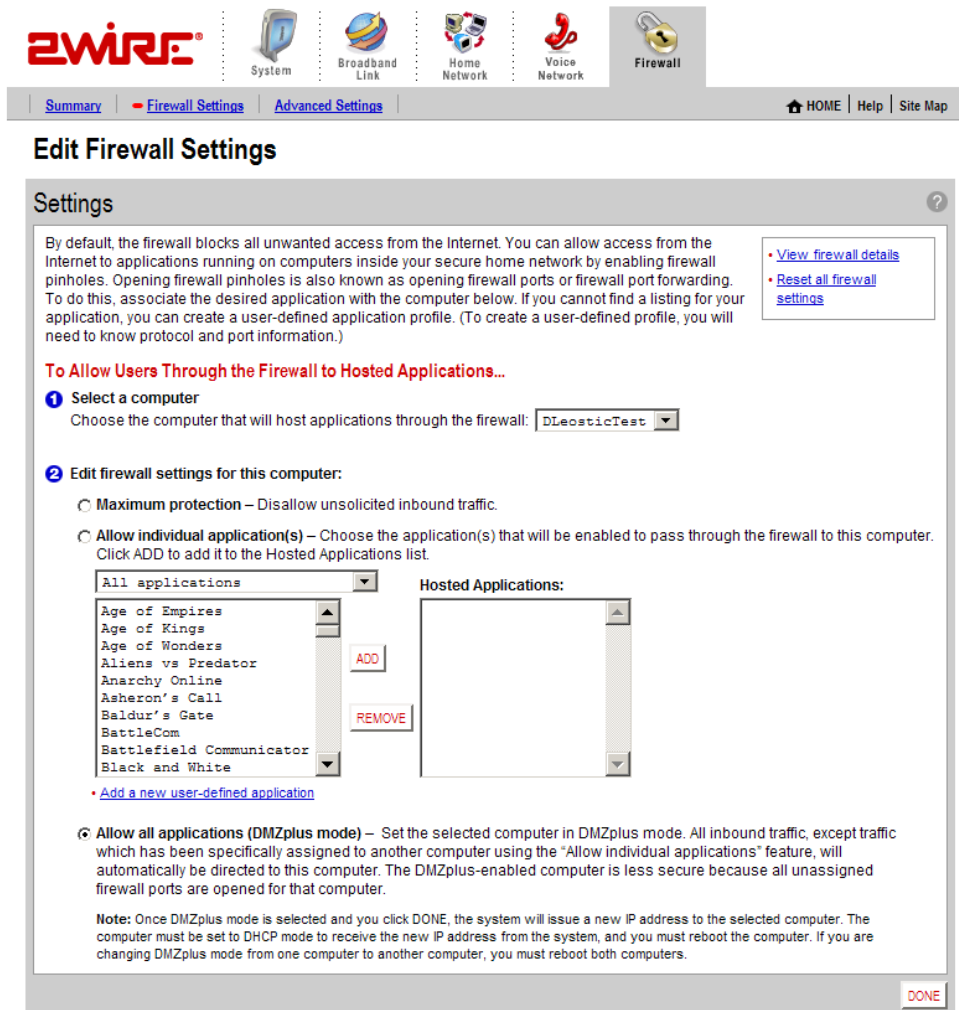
2WIRE®

System | Broadband Link | Home Network | Voice Network | Firewall

Summary | Firewall Settings | Advanced Settings | HOME | Help | Site Map

Edit Firewall Settings

Settings

By default, the firewall blocks all unwanted access from the Internet. You can allow access from the Internet to applications running on computers inside your secure home network by enabling firewall pinholes. Opening firewall pinholes is also known as opening firewall ports or firewall port forwarding. To do this, associate the desired application with the computer below. If you cannot find a listing for your application, you can create a user-defined application profile. (To create a user-defined profile, you will need to know protocol and port information.)

• View firewall details
• Reset all firewall settings

To Allow Users Through the Firewall to Hosted Applications...

1 Select a computer
Choose the computer that will host applications through the firewall: DLeosticTest

2 Edit firewall settings for this computer:

Maximum protection – Disallow unsolicited inbound traffic.

Allow individual application(s) – Choose the application(s) that will be enabled to pass through the firewall to this computer. Click ADD to add it to the Hosted Applications list.

All applications

Hosted Applications:

Age of Empires
Age of Kings
Age of Wonders
Aliens vs Predator
Anarchy Online
Asheron's Call
Baldur's Gate
BattleCom
Battlefield Communicator
Black and White

ADD

REMOVE

• Add a new user-defined application

Allow all applications (DMZplus mode) – Set the selected computer in DMZplus mode. All inbound traffic, except traffic which has been specifically assigned to another computer using the "Allow individual applications" feature, will automatically be directed to this computer. The DMZplus-enabled computer is less secure because all unassigned firewall ports are opened for that computer.

Note: Once DMZplus mode is selected and you click DONE, the system will issue a new IP address to the selected computer. The computer must be set to DHCP mode to receive the new IP address from the system, and you must reboot the computer. If you are changing DMZplus mode from one computer to another computer, you must reboot both computers.

DONE